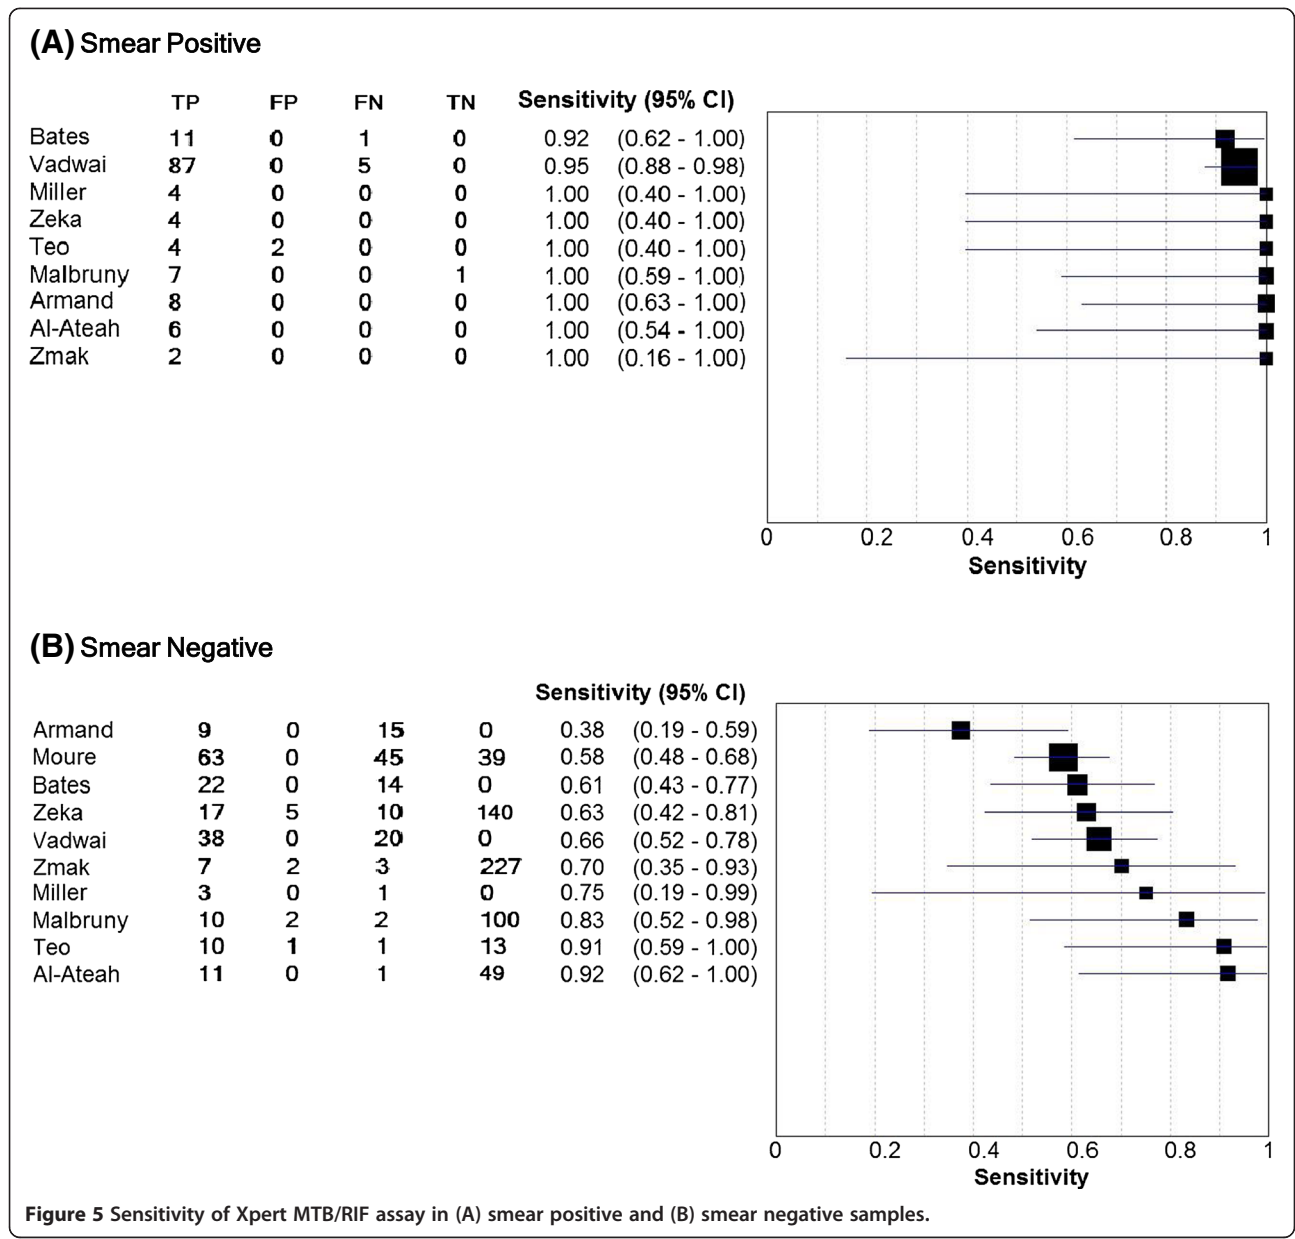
(A) Smear Positive

| | TP | FP | FN | TN | Sensitivity (95% CI) | |
|---|---|---|---|---|---|---|
| Bates | 11 | 0 | 1 | 0 | 0.92 | (0.62 - 1.00) |
| Vadwai | 87 | 0 | 5 | 0 | 0.95 | (0.88 - 0.98) |
| Miller | 4 | 0 | 0 | 0 | 1.00 | (0.40 - 1.00) |
| Zeka | 4 | 0 | 0 | 0 | 1.00 | (0.40 - 1.00) |
| Teo | 4 | 2 | 0 | 0 | 1.00 | (0.40 - 1.00) |
| Malbruny | 7 | 0 | 0 | 1 | 1.00 | (0.59 - 1.00) |
| Armand | 8 | 0 | 0 | 0 | 1.00 | (0.63 - 1.00) |
| Al-Ateah | 6 | 0 | 0 | 0 | 1.00 | (0.54 - 1.00) |
| Zmak | 2 | 0 | 0 | 0 | 1.00 | (0.16 - 1.00) |

0 0.2 0.4 0.6 0.8 1
Sensitivity

(B) Smear Negative

| | | | | | Sensitivity (95% CI) | |
|---|---|---|---|---|---|---|
| Armand | 9 | 0 | 15 | 0 | 0.38 | (0.19 - 0.59) |
| Moure | 63 | 0 | 45 | 39 | 0.58 | (0.48 - 0.68) |
| Bates | 22 | 0 | 14 | 0 | 0.61 | (0.43 - 0.77) |
| Zeka | 17 | 5 | 10 | 140 | 0.63 | (0.42 - 0.81) |
| Vadwai | 38 | 0 | 20 | 0 | 0.66 | (0.52 - 0.78) |
| Zmak | 7 | 2 | 3 | 227 | 0.70 | (0.35 - 0.93) |
| Miller | 3 | 0 | 1 | 0 | 0.75 | (0.19 - 0.99) |
| Malbruny | 10 | 2 | 2 | 100 | 0.83 | (0.52 - 0.98) |
| Teo | 10 | 1 | 1 | 13 | 0.91 | (0.59 - 1.00) |
| Al-Ateah | 11 | 0 | 1 | 49 | 0.92 | (0.62 - 1.00) |

0 0.2 0.4 0.6 0.8 1
Sensitivity

Figure 5 Sensitivity of Xpert MTB/RIF assay in (A) smear positive and (B) smear negative samples.